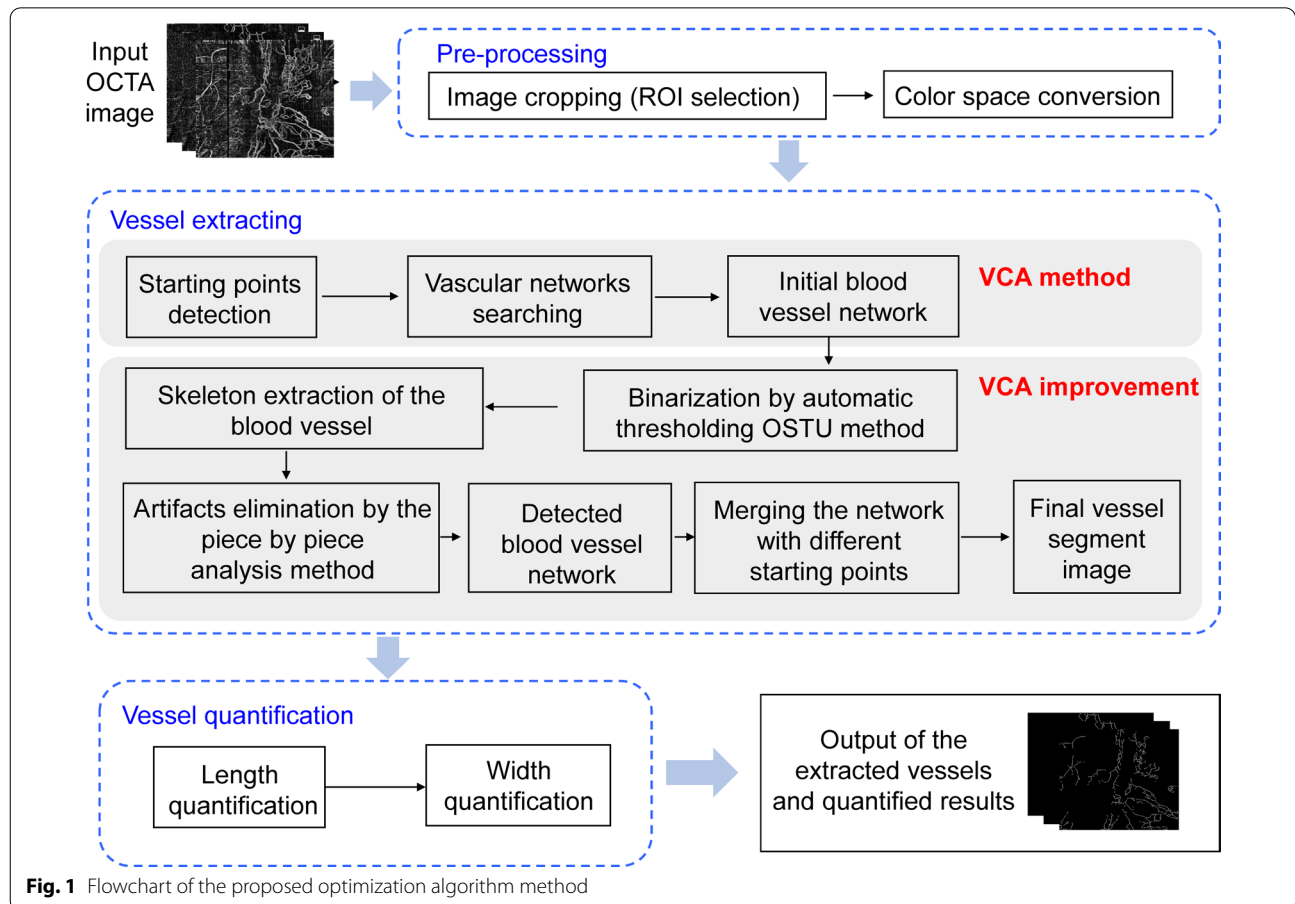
Input OCTA image

Pre-processing

Image cropping (ROI selection)

Color space conversion

Vessel extracting

Starting points detection

Vascular networks searching

Initial blood vessel network

VCA method

Skeleton extraction of the blood vessel

Binarization by automatic thresholding OSTU method

VCA improvement

Artifacts elimination by the piece by piece analysis method

Detected blood vessel network

Merging the network with different starting points

Final vessel segment image

Vessel quantification

Length quantification

Width quantification

Output of the extracted vessels and quantified results

**Fig. 1** Flowchart of the proposed optimization algorithm method